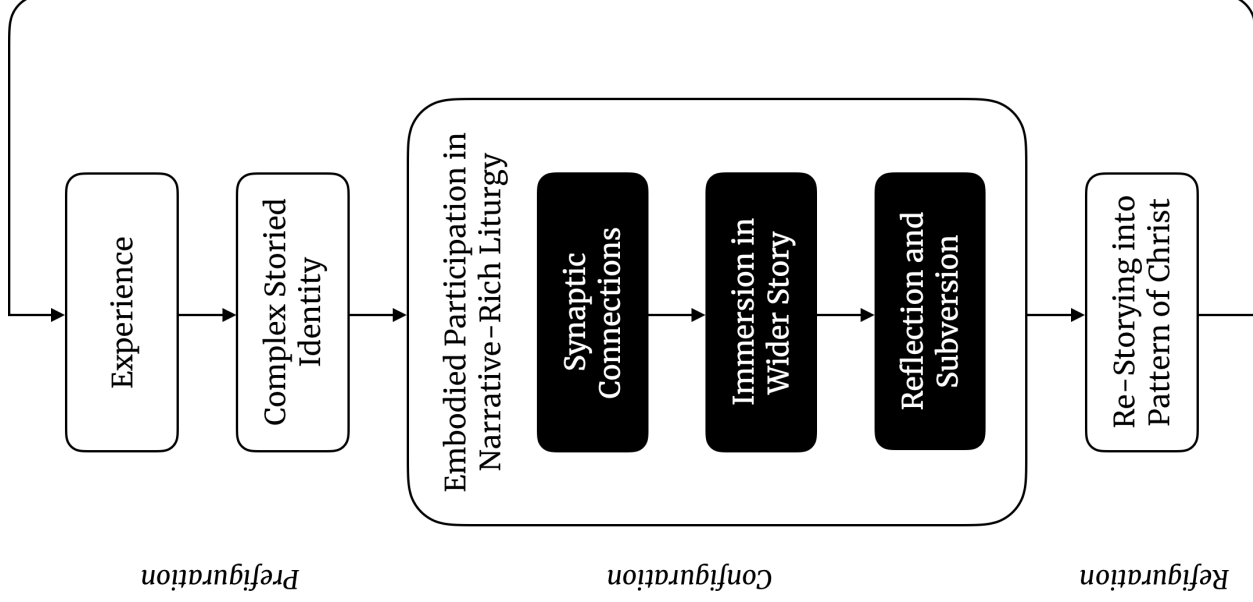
Experience

Complex Storied Identity

Embodied Participation in Narrative-Rich Liturgy

Synaptic Connections

Immersion in Wider Story

Reflection and Subversion

Re-Storying into Pattern of Christ

Prefiguration

Configuration

Refiguration